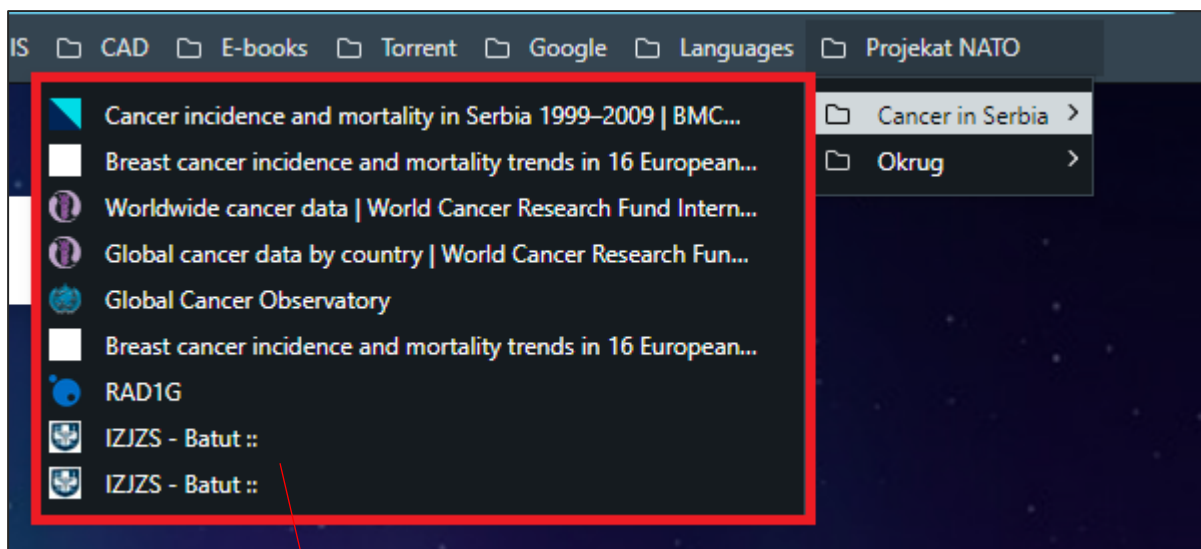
IS CAD E-books Torrent Google Languages Projekat NATO

Cancer in Serbia
Okrug

Cancer incidence and mortality in Serbia 1999–2009 | BMC...
Breast cancer incidence and mortality trends in 16 European...
Worldwide cancer data | World Cancer Research Fund Intern...
Global cancer data by country | World Cancer Research Fun...
Global Cancer Observatory
Breast cancer incidence and mortality trends in 16 European...
RAD1G
IZJZS - Batut ::
IZJZS - Batut ::